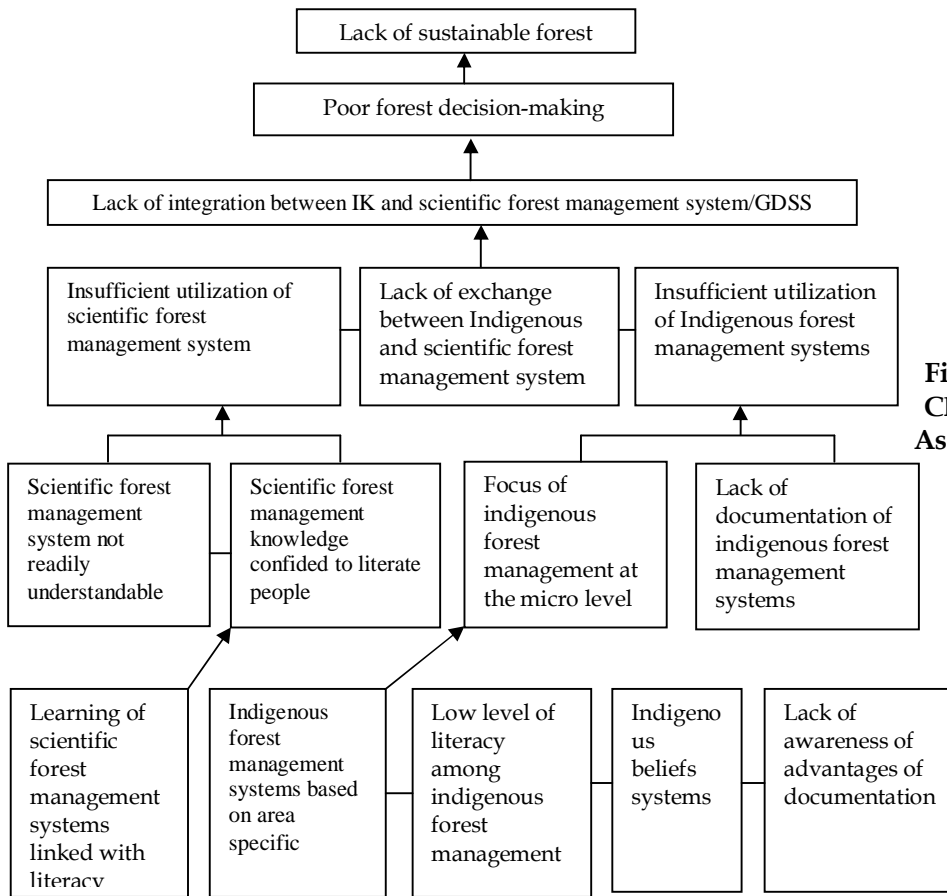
Lack of sustainable forest

Poor forest decision-making

Lack of integration between IK and scientific forest management system/GDSS

Insufficient utilization of scientific forest management system

Lack of exchange between Indigenous and scientific forest management system

Insufficient utilization of Indigenous forest management systems

Fi
Cl
As

Scientific forest management system not readily understandable

Scientific forest management knowledge confided to literate people

Focus of indigenous forest management at the micro level

Lack of documentation of indigenous forest management systems

Learning of scientific forest management systems linked with literacy

Indigenous forest management systems based on area specific

Low level of literacy among indigenous forest management

Indigeno us beliefs systems

Lack of awareness of advantages of documentation